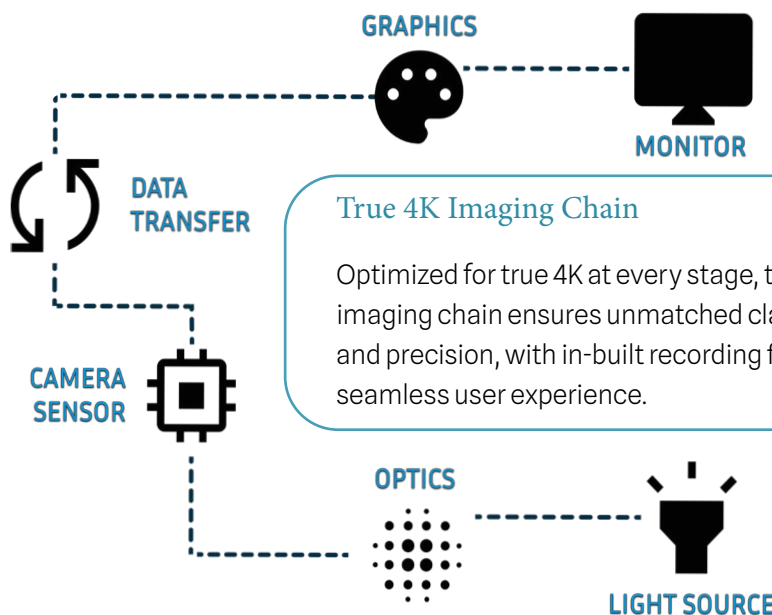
GRAPHICS

MONITOR

DATA TRANSFER

True 4K Imaging Chain

Optimized for true 4K at every stage, t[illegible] imaging chain ensures unmatched cla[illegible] and precision, with in-built recording f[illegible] seamless user experience.

CAMERA SENSOR

OPTICS

LIGHT SOURCE